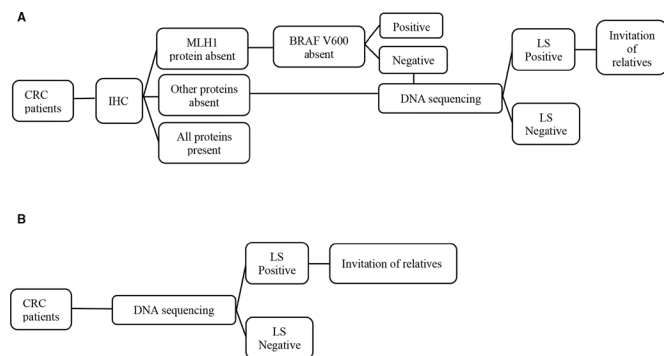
A

CRC patients

IHC

MLH1 protein absent

Other proteins absent

All proteins present

BRAF V600 absent

Positive

Negative

DNA sequencing

LS Positive

LS Negative

Invitation of relatives

B

CRC patients

DNA sequencing

LS Positive

LS Negative

Invitation of relatives